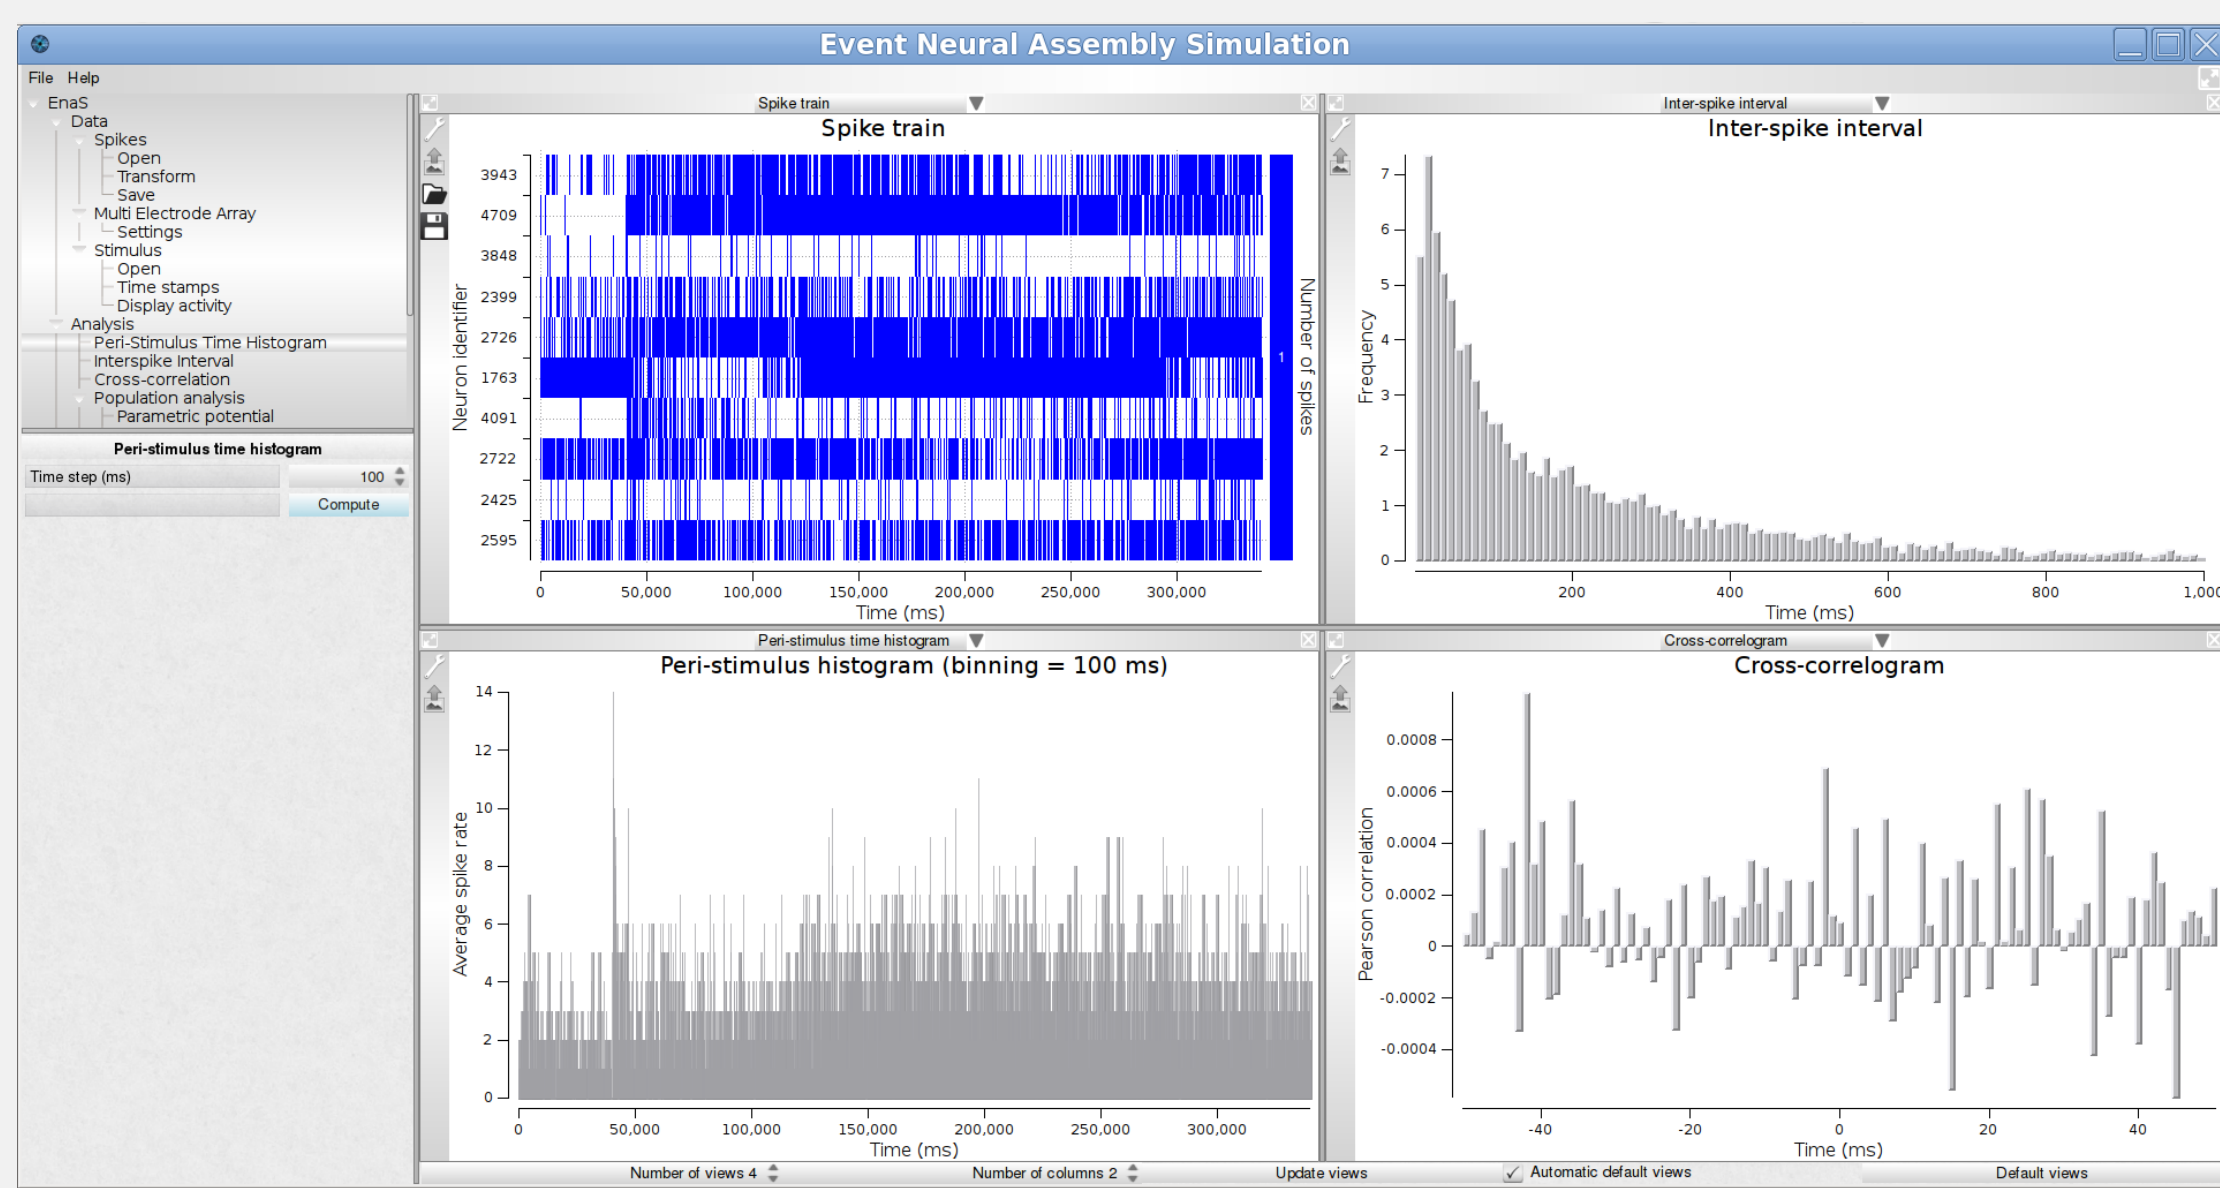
Event Neural Assembly Simulation

File Help

EnaS
Data
Spikes
Open
Transform
Save
Multi Electrode Array
Settings
Stimulus
Open
Time stamps
Display activity
Analysis
Peri-Stimulus Time Histogram
Interspike Interval
Cross-correlation
Population analysis
Parametric potential

Peri-stimulus time histogram
Time step (ms) 100
Compute

Spike train

Spike train

3943
4709
3848
2399
2726
1763
4091
2722
2425
2595

Neuron identifier

Number of spikes

1

0 50,000 100,000 150,000 200,000 250,000 300,000
Time (ms)

Inter-spike interval

Inter-spike interval

7
6
5
4
3
2
1
0

Frequency

200 400 600 800 1,000
Time (ms)

Peri-stimulus time histogram

Peri-stimulus histogram (binning = 100 ms)

14
12
10
8
6
4
2
0

Average spike rate

0 50,000 100,000 150,000 200,000 250,000 300,000
Time (ms)

Cross-correlogram

Cross-correlogram

0.0008
0.0006
0.0004
0.0002
0
-0.0002
-0.0004

Pearson correlation

-40 -20 0 20 40
Time (ms)

Number of views 4 Number of columns 2 Update views Automatic default views Default views